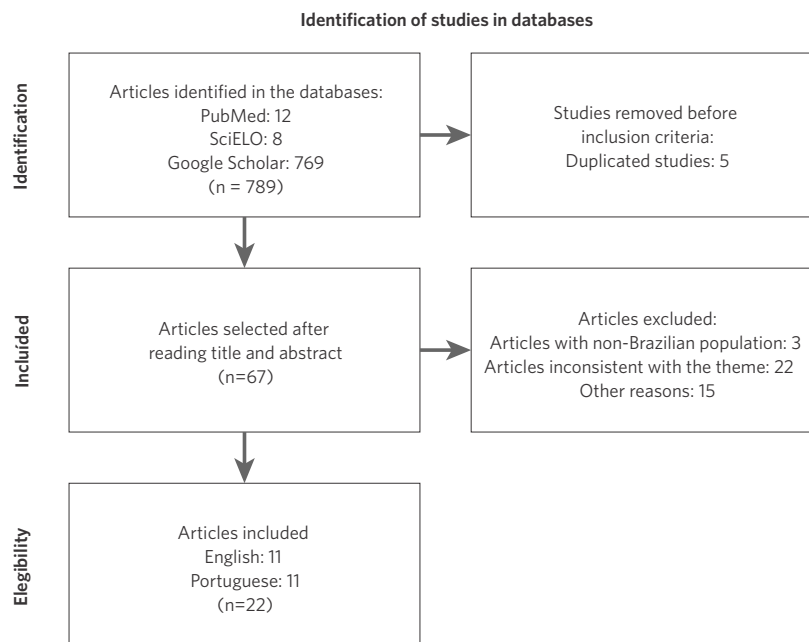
Identification of studies in databases

Identification

Articles identified in the databases:
PubMed: 12
SciELO: 8
Google Scholar: 769
(n = 789)

Studies removed before inclusion criteria:
Duplicated studies: 5

Included

Articles selected after reading title and abstract
(n=67)

Articles excluded:
Articles with non-Brazilian population: 3
Articles inconsistent with the theme: 22
Other reasons: 15

Elegibility

Articles included
English: 11
Portuguese: 11
(n=22)